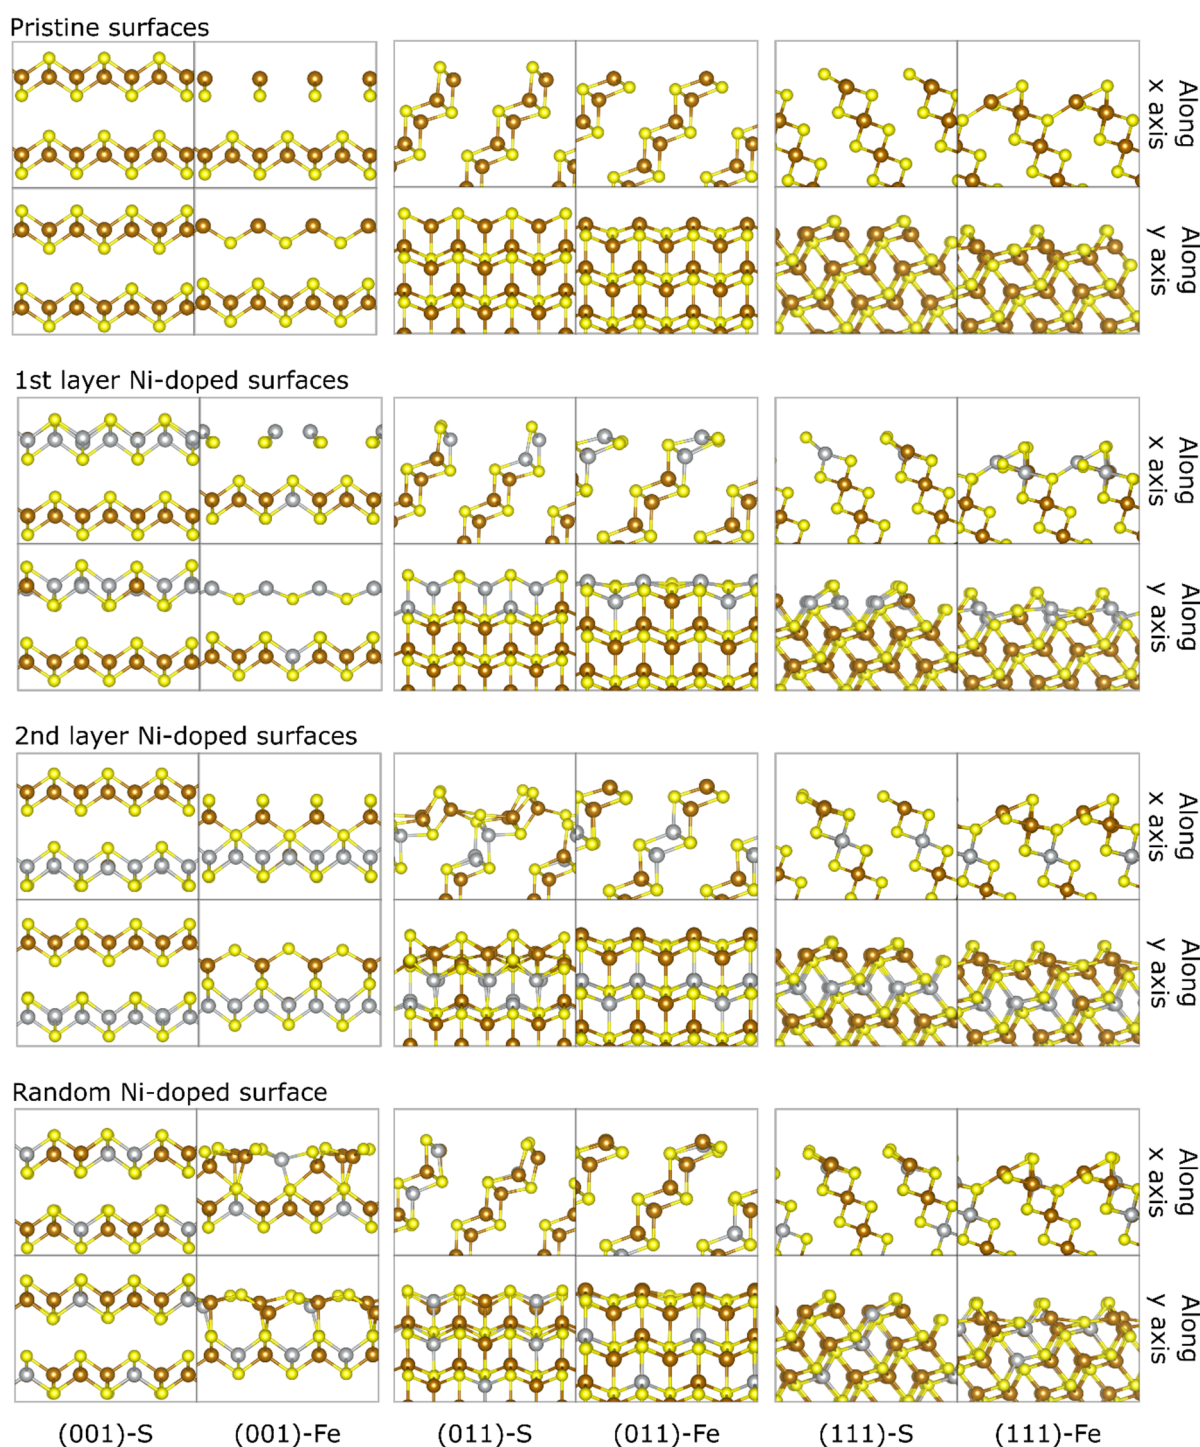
Pristine surfaces

Along x axis

Along y axis

1st layer Ni-doped surfaces

Along x axis

Along y axis

2nd layer Ni-doped surfaces

Along x axis

Along y axis

Random Ni-doped surface

Along x axis

Along y axis

(001)-S (001)-Fe (011)-S (011)-Fe (111)-S (111)-Fe